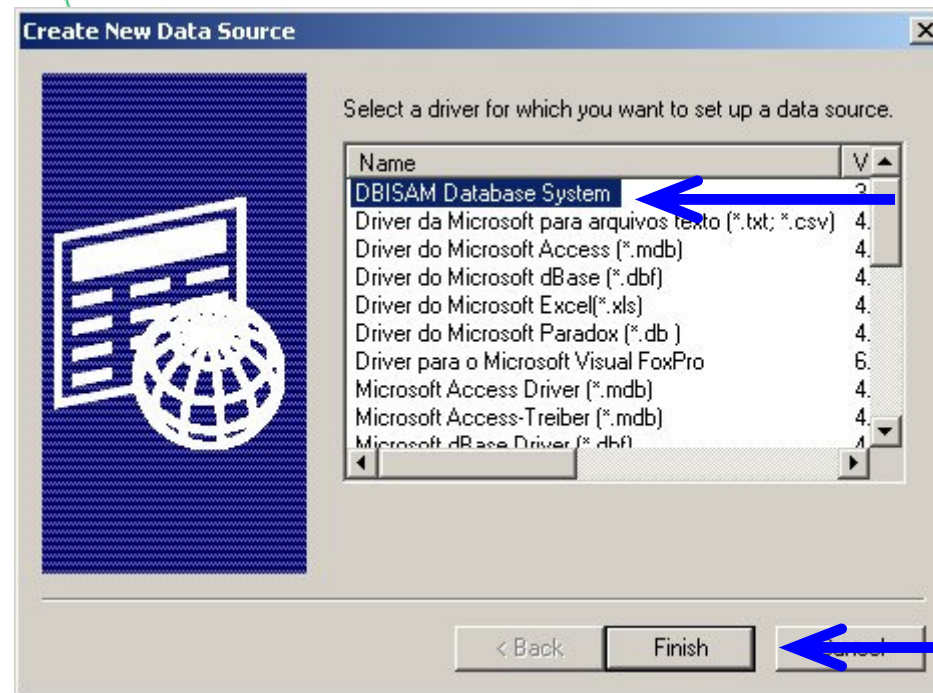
Create New Data Source

Select a driver for which you want to set up a data source.

| Name | V |
|---|---|
| DBISAM Database System | 3. |
| Driver da Microsoft para arquivos texto (*.txt; *.csv) | 4. |
| Driver do Microsoft Access (*.mdb) | 4. |
| Driver do Microsoft dBase (*.dbf) | 4. |
| Driver do Microsoft Excel(*.xls) | 4. |
| Driver do Microsoft Paradox (*.db ) | 4. |
| Driver para o Microsoft Visual FoxPro | 6. |
| Microsoft Access Driver (*.mdb) | 4. |
| Microsoft Access-Treiber (*.mdb) | 4. |
| Microsoft dBase Driver (*.dbf) | 4 |

< Back
Finish
Cancel